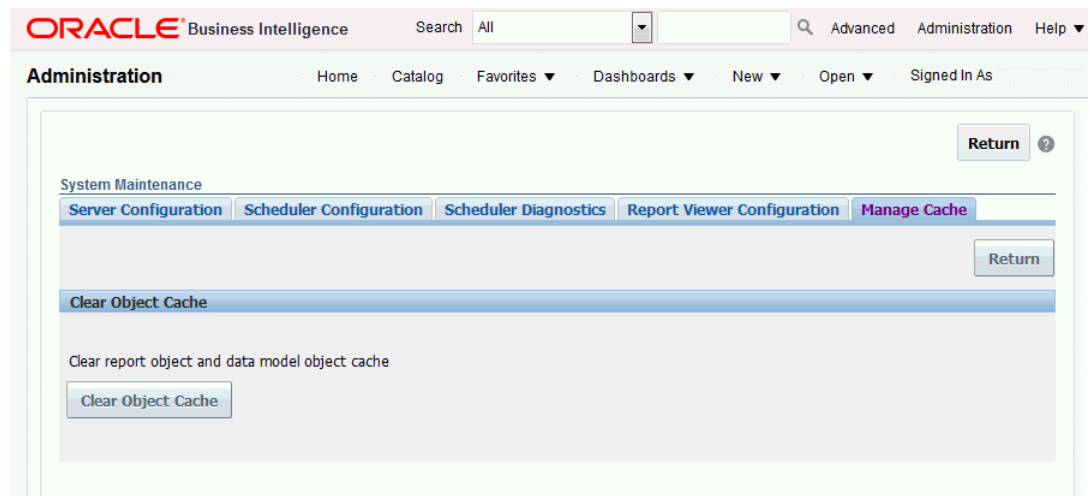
ORACLE Business Intelligence

Search All Advanced Administration Help ▼

Administration

Home Catalog Favorites ▼ Dashboards ▼ New ▼ Open ▼ Signed In As

Return

System Maintenance

Server Configuration | Scheduler Configuration | Scheduler Diagnostics | Report Viewer Configuration | Manage Cache

Return

Clear Object Cache

Clear report object and data model object cache

Clear Object Cache